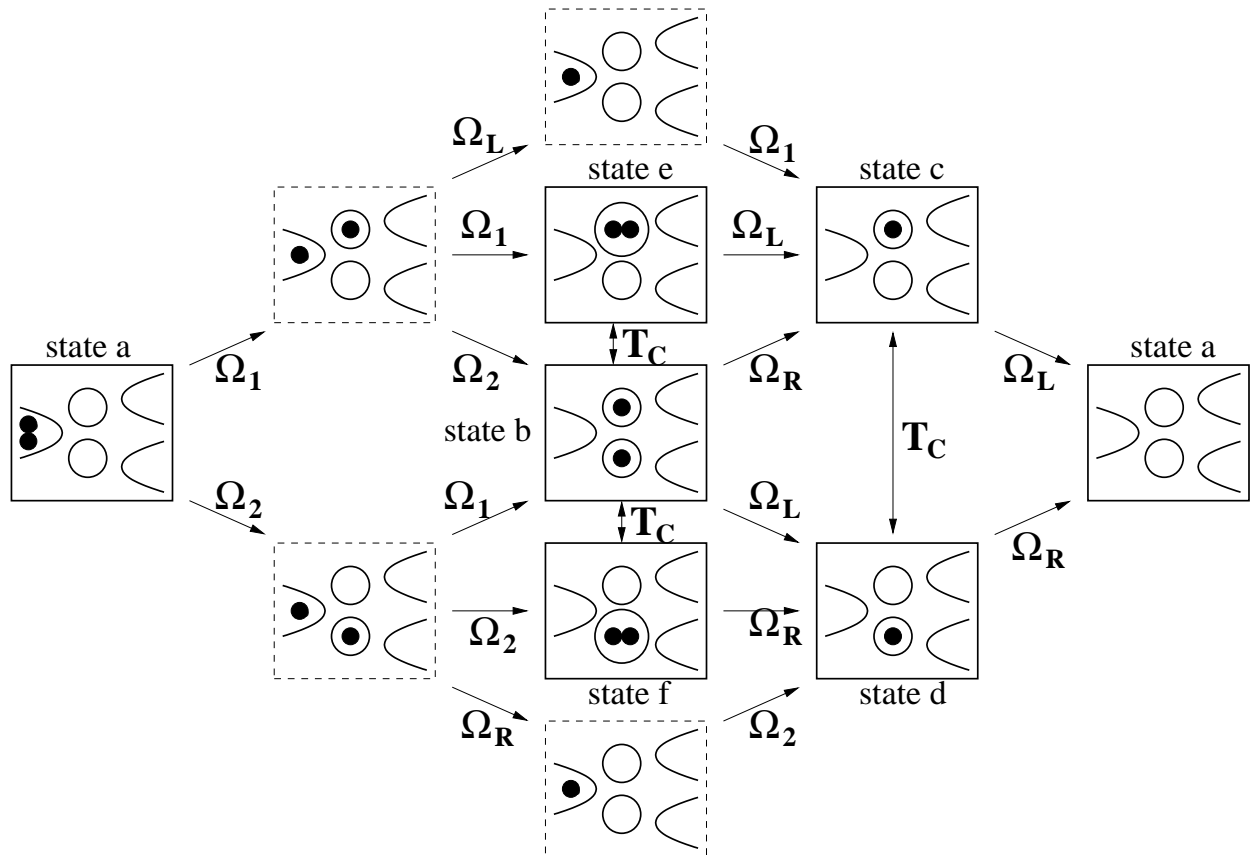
$\Omega_L$
$\Omega_1$
state e
state c
$\Omega_1$
$\Omega_L$
state a
$T_C$
$\Omega_1$
$\Omega_2$
$\Omega_R$
$\Omega_L$
state a
state b
$T_C$
$\Omega_2$
$\Omega_1$
$\Omega_L$
$T_C$
$\Omega_R$
$\Omega_2$
$\Omega_R$
state f
state d
$\Omega_R$
$\Omega_2$